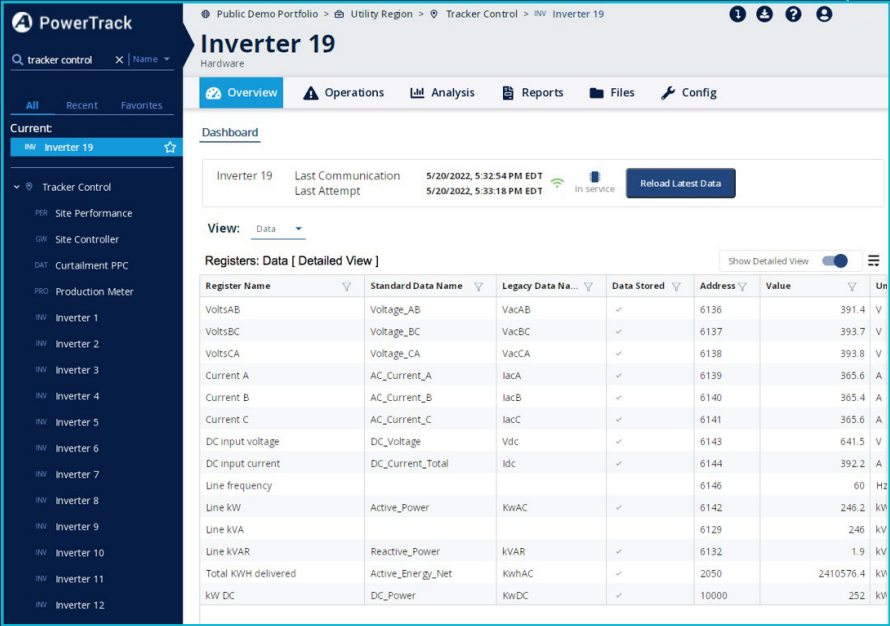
PowerTrack

tracker control × | Name

All Recent Favorites

Current:

INV Inverter 19

Tracker Control

PER Site Performance
GW Site Controller
DAT Curtailment PPC
PRO Production Meter
INV Inverter 1
INV Inverter 2
INV Inverter 3
INV Inverter 4
INV Inverter 5
INV Inverter 6
INV Inverter 7
INV Inverter 8
INV Inverter 9
INV Inverter 10
INV Inverter 11
INV Inverter 12

Public Demo Portfolio > Utility Region > Tracker Control > INV Inverter 19

Inverter 19
Hardware

Overview Operations Analysis Reports Files Config

Dashboard

Inverter 19 Last Communication 5/20/2022, 5:32:54 PM EDT
Last Attempt 5/20/2022, 5:33:18 PM EDT
In service
Reload Latest Data

View: Data

Registers: Data [ Detailed View ]

Show Detailed View

| Register Name | Standard Data Name | Legacy Data Na... | Data Stored | Address | Value | Un |
|---|---|---|---|---|---|---|
| VoltsAB | Voltage_AB | VacAB | ✓ | 6136 | 391.4 | V |
| VoltsBC | Voltage_BC | VacBC | ✓ | 6137 | 393.7 | V |
| VoltsCA | Voltage_CA | VacCA | ✓ | 6138 | 393.8 | V |
| Current A | AC_Current_A | IacA | ✓ | 6139 | 365.6 | A |
| Current B | AC_Current_B | IacB | ✓ | 6140 | 365.4 | A |
| Current C | AC_Current_C | IacC | ✓ | 6141 | 365.6 | A |
| DC input voltage | DC_Voltage | Vdc | ✓ | 6143 | 641.5 | V |
| DC input current | DC_Current_Total | Idc | ✓ | 6144 | 392.2 | A |
| Line frequency | | | | 6146 | 60 | Hz |
| Line kW | Active_Power | KwAC | ✓ | 6142 | 246.2 | kW |
| Line kVA | | | | 6129 | 246 | kV |
| Line kVAR | Reactive_Power | kVAR | ✓ | 6132 | 1.9 | kV |
| Total KWH delivered | Active_Energy_Net | KwhAC | ✓ | 2050 | 2410576.4 | kV |
| kW DC | DC_Power | KwDC | ✓ | 10000 | 252 | kV |